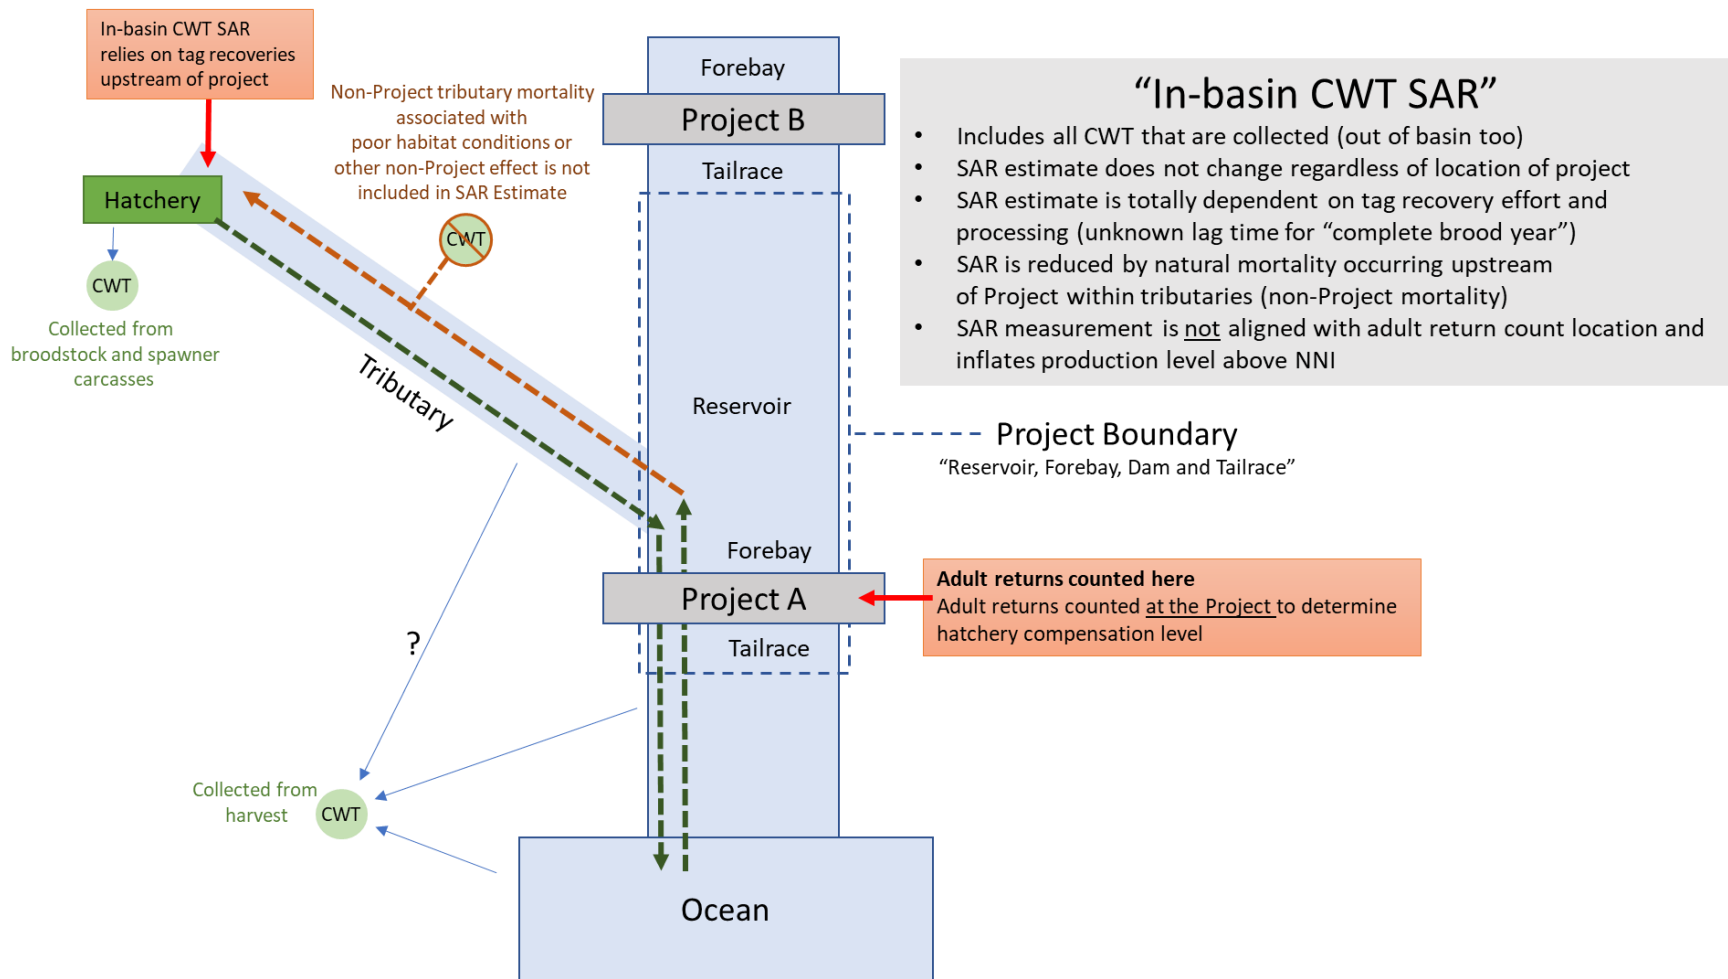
In-basin CWT SAR relies on tag recoveries upstream of project

Non-Project tributary mortality associated with poor habitat conditions or other non-Project effect is not included in SAR Estimate

Forebay

Project B

Tailrace

"In-basin CWT SAR"

- Includes all CWT that are collected (out of basin too)
- SAR estimate does not change regardless of location of project
- SAR estimate is totally dependent on tag recovery effort and processing (unknown lag time for "complete brood year")
- SAR is reduced by natural mortality occurring upstream of Project within tributaries (non-Project mortality)
- SAR measurement is not aligned with adult return count location and inflates production level above NNI

Hatchery

CWT

CWT

Collected from broodstock and spawner carcasses

Tributary

Reservoir

Project Boundary
"Reservoir, Forebay, Dam and Tailrace"

Forebay

Project A

Tailrace

Adult returns counted here
Adult returns counted at the Project to determine hatchery compensation level

?

Collected from harvest

CWT

Ocean